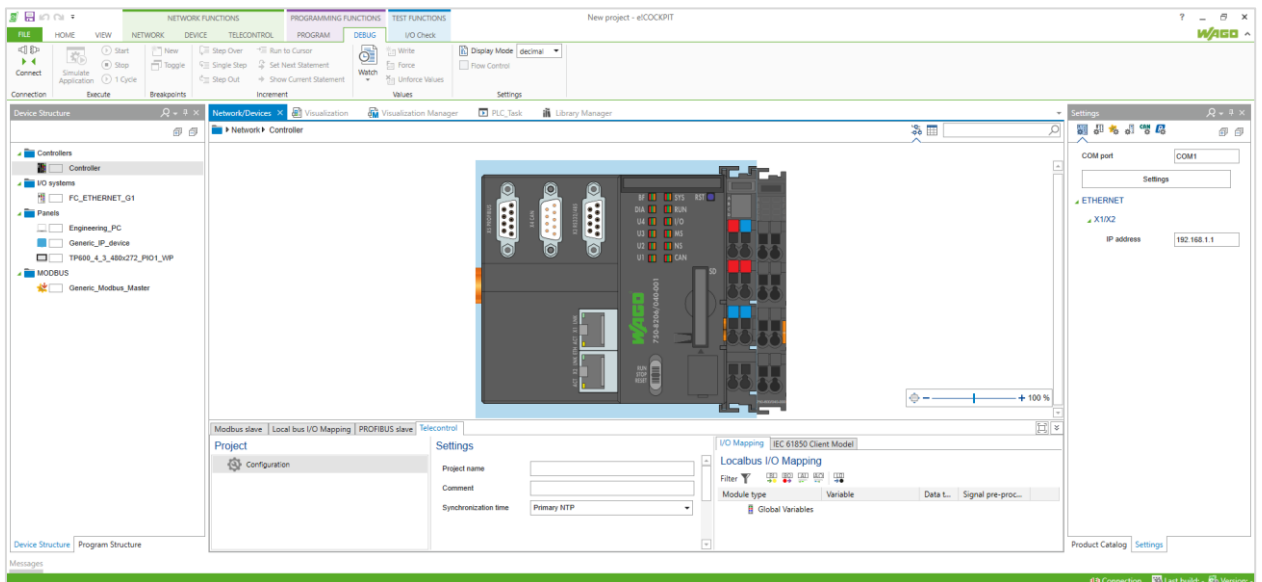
NETWORK FUNCTIONS PROGRAMMING FUNCTIONS TEST FUNCTIONS New project - e!COCKPIT ? WAGO

FILE HOME VIEW NETWORK DEVICE TELECONTROL PROGRAM DEBUG I/O Check

Connect Connection Simulate Application Start Stop 1 Cycle Execute New Toggle Breakpoints Step Over Single Step Step Out Run to Cursor Set Next Statement Show Current Statement Increment Watch Write Force Unforce Values Values Display Mode decimal Flow Control Settings

Device Structure

Controllers
Controller
I/O systems
FC_ETHERNET_G1
Panels
Engineering_PC
Generic_IP_device
TP600_4_3_480x272_PIO1_WP
MODBUS
Generic_Modbus_Master

Device Structure Program Structure

Network/Devices Visualization Visualization Manager PLC_Task Library Manager

Network ▸ Controller

BF SYS RST DIA RUN U4 I/O U3 MS U2 NS U1 CAN SD RUN STOP RESET 750-8206/040-001 WAGO

100 %

Modbus slave Local bus I/O Mapping PROFIBUS slave Telecontrol

Project
Configuration

Settings
Project name
Comment
Synchronization time Primary NTP

I/O Mapping IEC 61850 Client Model
Localbus I/O Mapping
Filter
| Module type | Variable | Data t... | Signal pre-proc... |
|---|---|---|---|
| Global Variables | | | |

Settings
COM port COM1
Settings
ETHERNET
X1/X2
IP address 192.168.1.1

Product Catalog Settings

Messages
Connection Last build: Version: